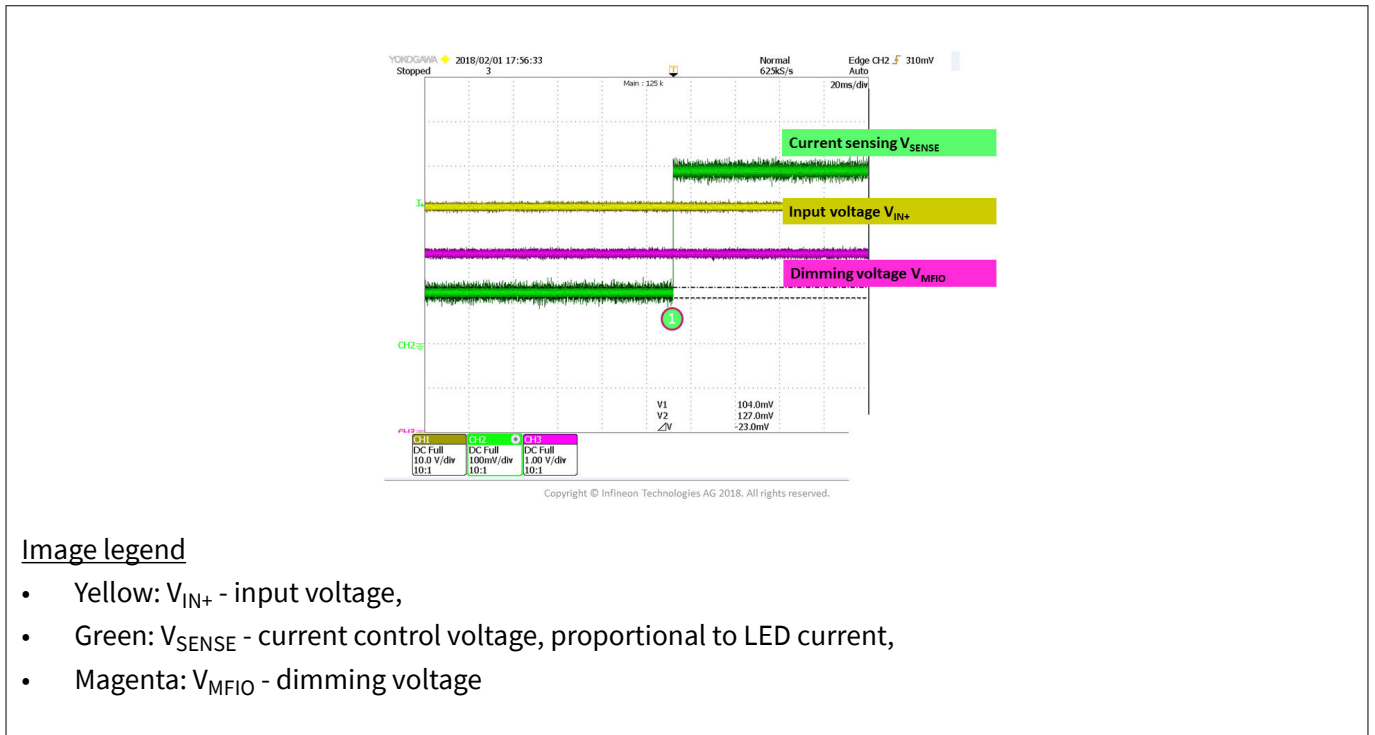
YOKOGAWA 2018/02/01 17:56:33
Stopped 3

Normal 625kS/s
Edge CH2 310mV Auto

Main : 125 k
20ms/div

Current sensing $V_{SENSE}$

Input voltage $V_{IN+}$

Dimming voltage $V_{MFIO}$

1

CH2

V1 104.0mV
V2 127.0mV
$\Delta V$ -23.0mV

CH1 DC Full 10.0 V/div 10:1
CH2 DC Full 100mV/div 10:1
CH3 DC Full 1.00 V/div 10:1

Copyright © Infineon Technologies AG 2018. All rights reserved.

Image legend
• Yellow: $V_{IN+}$ - input voltage,
• Green: $V_{SENSE}$ - current control voltage, proportional to LED current,
• Magenta: $V_{MFIO}$ - dimming voltage